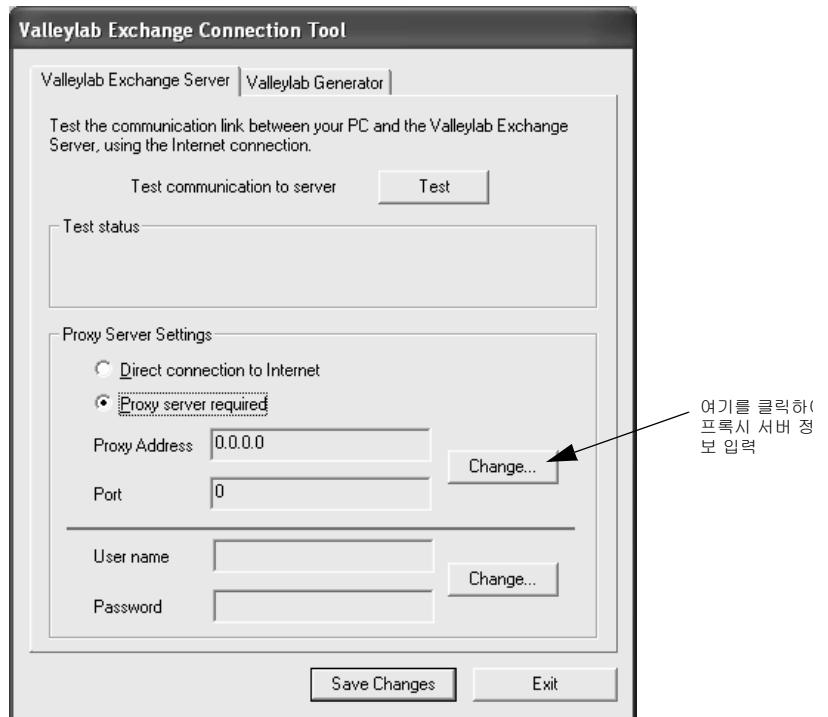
Valleylab Exchange Connection Tool

Valleylab Exchange Server | Valleylab Generator

Test the communication link between your PC and the Valleylab Exchange Server, using the Internet connection.

Test communication to server | Test

Test status

Proxy Server Settings

Direct connection to Internet

Proxy server required

Proxy Address 0.0.0.0

Change...

Port 0

User name

Change...

Password

Save Changes | Exit

여기를 클릭하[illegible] 프록시 서버 정보 입력